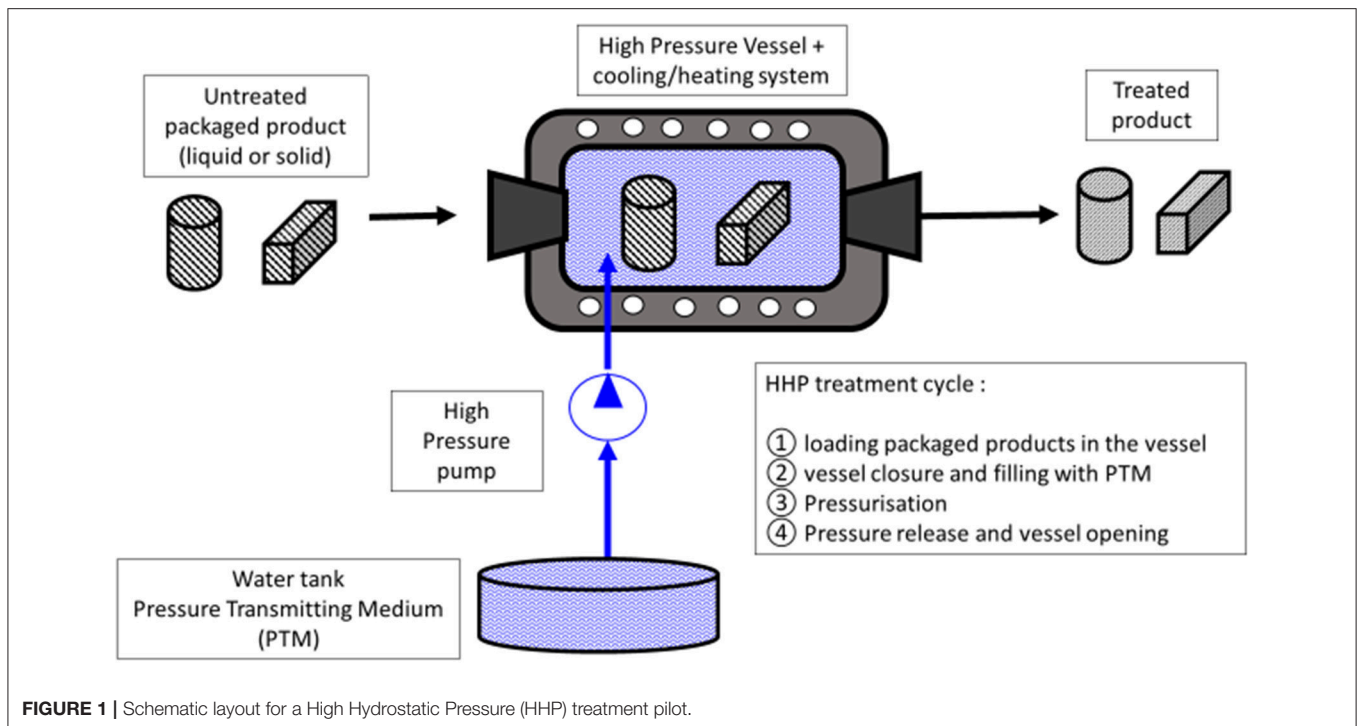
Untreated packaged product (liquid or solid)

High Pressure Vessel + cooling/heating system

Treated product

High Pressure pump

HHP treatment cycle :

① loading packaged products in the vessel
② vessel closure and filling with PTM
③ Pressurisation
④ Pressure release and vessel opening

Water tank
Pressure Transmitting Medium
(PTM)

**FIGURE 1 |** Schematic layout for a High Hydrostatic Pressure (HHP) treatment pilot.